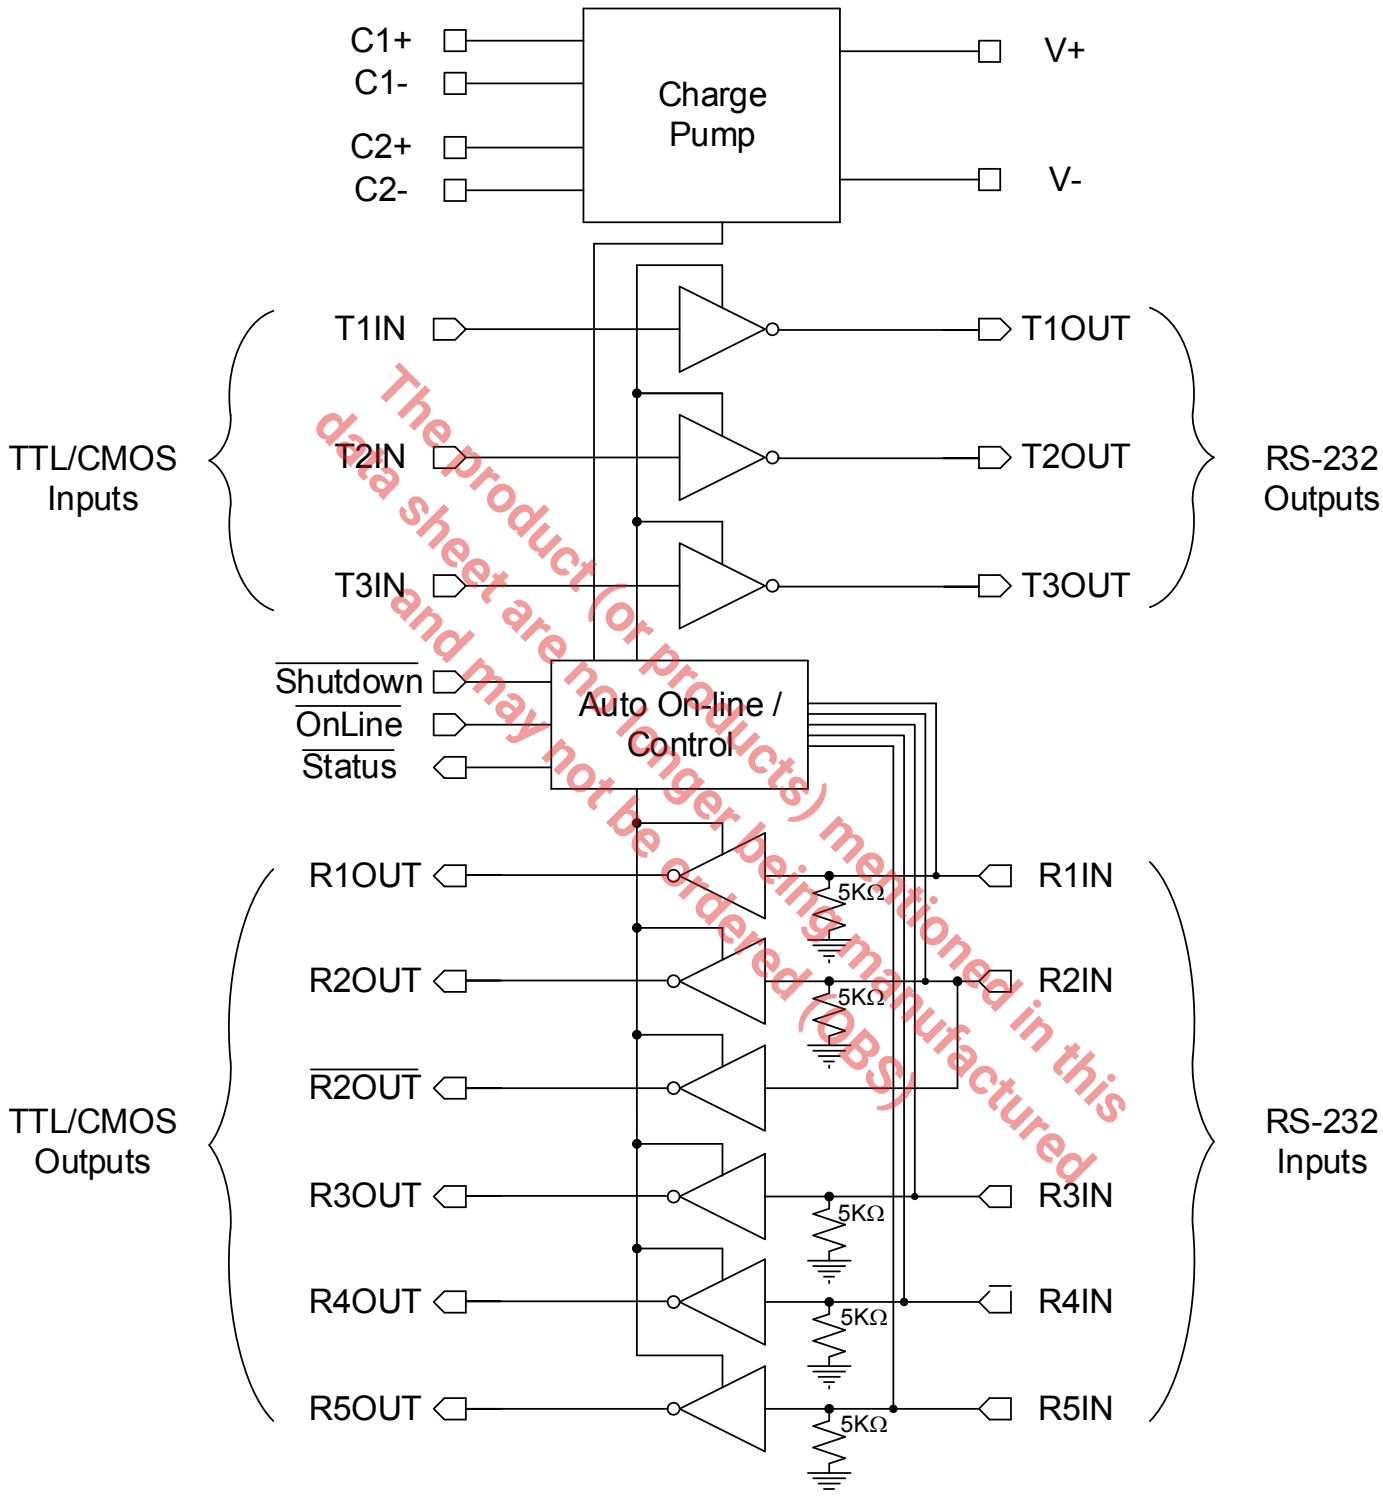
C1+
C1-
C2+
C2-

Charge Pump

V+
V-

TTL/CMOS Inputs

T1IN
T2IN
T3IN

T1OUT
T2OUT
T3OUT

RS-232 Outputs

$\overline{\text{Shutdown}}$
$\overline{\text{OnLine}}$
$\overline{\text{Status}}$

Auto On-line / Control

TTL/CMOS Outputs

R1OUT
R2OUT
$\overline{\text{R2OUT}}$
R3OUT
R4OUT
R5OUT

5KΩ
5KΩ
5KΩ
5KΩ
5KΩ

R1IN
R2IN
R3IN
R4IN
R5IN

RS-232 Inputs

The product (or products) mentioned in this data sheet are no longer being manufactured and may not be ordered (OBS)